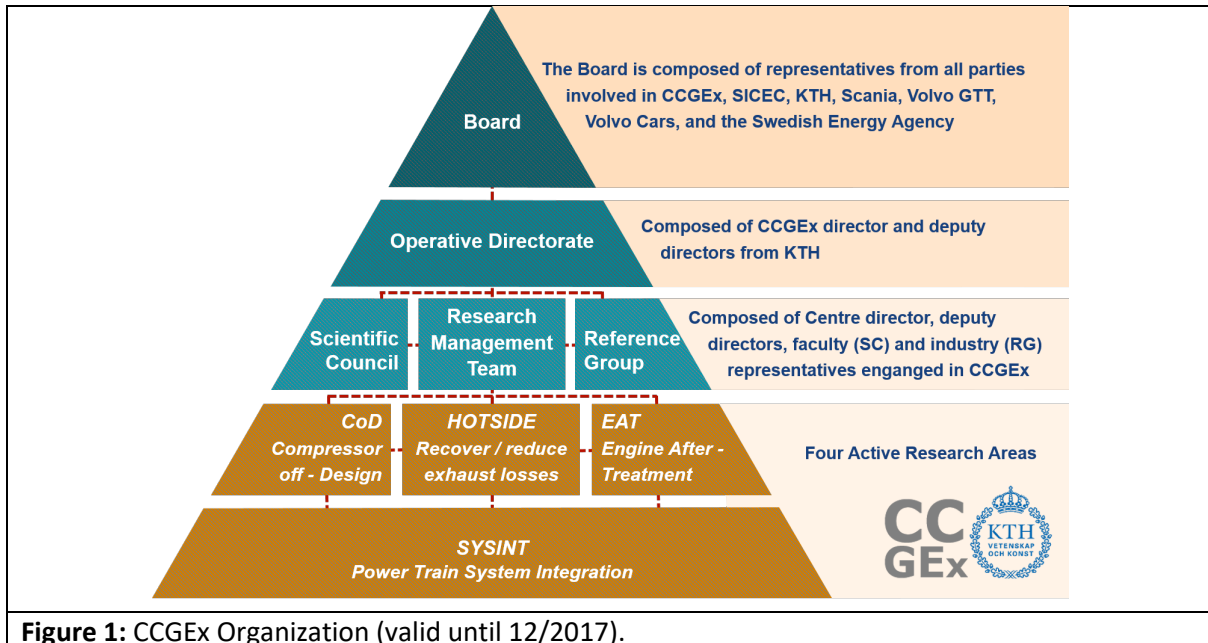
Board

The Board is composed of representatives from all parties involved in CCGEx, SICEC, KTH, Scania, Volvo GTT, Volvo Cars, and the Swedish Energy Agency

Operative Directorate

Composed of CCGEx director and deputy directors from KTH

Scientific Council

Research Management Team

Reference Group

Composed of Centre director, deputy directors, faculty (SC) and industry (RG) representatives enganged in CCGEx

CoD
Compressor off - Design

HOTSIDE
Recover / reduce exhaust losses

EAT
Engine After - Treatment

Four Active Research Areas

SYSINT
Power Train System Integration

CC
GEx

KTH
VETENSKAP OCH KONST

**Figure 1:** CCGEx Organization (valid until 12/2017).